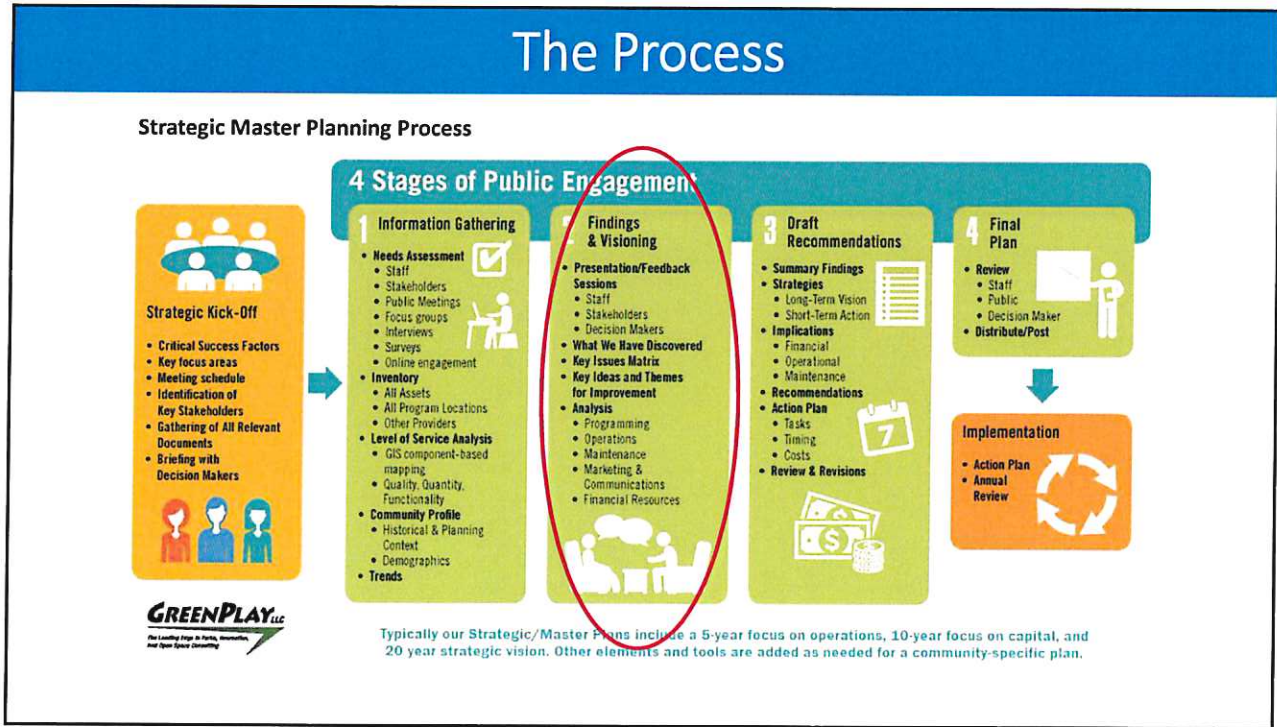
The Process

Strategic Master Planning Process

4 Stages of Public Engagement

Strategic Kick-Off

- Critical Success Factors
- Key focus areas
- Meeting schedule
- Identification of Key Stakeholders
- Gathering of All Relevant Documents
- Briefing with Decision Makers

1 Information Gathering

- Needs Assessment
 - Staff
 - Stakeholders
 - Public Meetings
 - Focus groups
 - Interviews
 - Surveys
 - Online engagement
- Inventory
 - All Assets
 - All Program Locations
 - Other Providers
- Level of Service Analysis
 - GIS component-based mapping
 - Quality, Quantity, Functionality
- Community Profile
 - Historical & Planning Context
 - Demographics
- Trends

2 Findings & Visioning

- Presentation/Feedback Sessions
 - Staff
 - Stakeholders
 - Decision Makers
- What We Have Discovered
- Key Issues Matrix
- Key Ideas and Themes for Improvement
- Analysis
 - Programming
 - Operations
 - Maintenance
 - Marketing & Communications
 - Financial Resources

3 Draft Recommendations

- Summary Findings
- Strategies
 - Long-Term Vision
 - Short-Term Action
- Implications
 - Financial
 - Operational
 - Maintenance
- Recommendations
- Action Plan
 - Tasks
 - Timing
 - Costs
- Review & Revisions

7

4 Final Plan

- Review
 - Staff
 - Public
 - Decision Maker
- Distribute/Post

Implementation

- Action Plan
- Annual Review

GREENPLAY LLC
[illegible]

Typically our Strategic/Master Plans include a 5-year focus on operations, 10-year focus on capital, and 20 year strategic vision. Other elements and tools are added as needed for a community-specific plan.